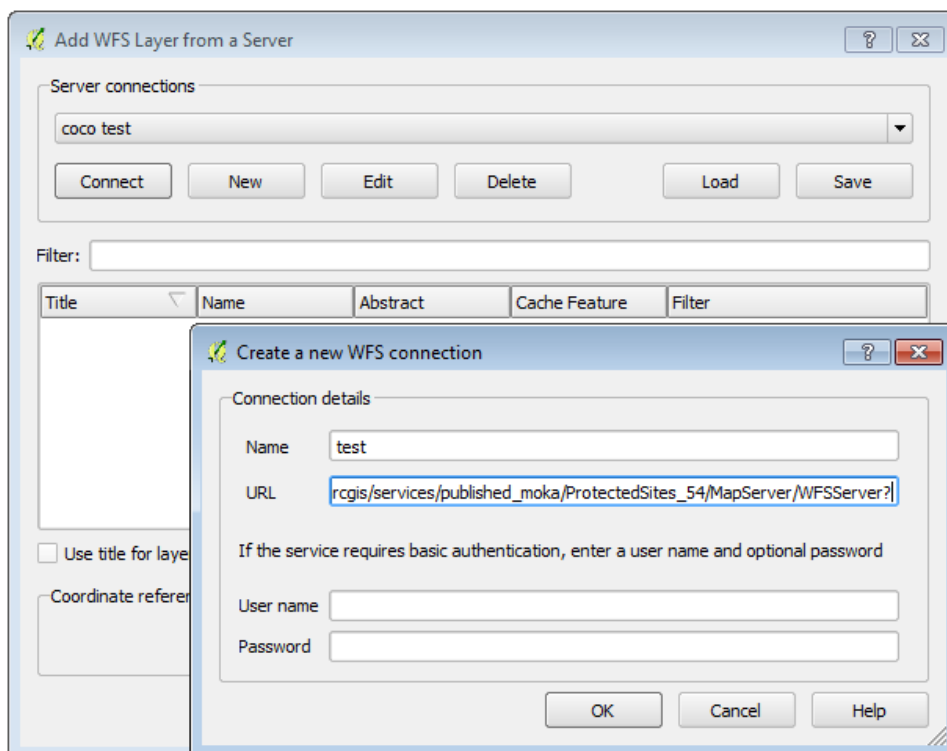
Add WFS Layer from a Server

?

Server connections

coco test

Connect New Edit Delete Load Save

Filter:

| Title | Name | Abstract | Cache Feature | Filter |
|---|---|---|---|---|

Use title for laye

Coordinate referer

Create a new WFS connection

?

Connection details

Name test

URL rcgis/services/published_moka/ProtectedSites_54/MapServer/WFSServer?

If the service requires basic authentication, enter a user name and optional password

User name

Password

OK Cancel Help